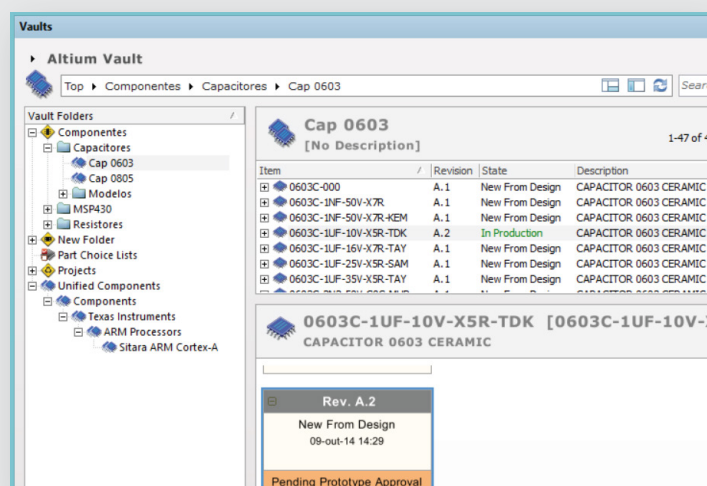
Vaults

Altium Vault

Top ▸ Componentes ▸ Capacitores ▸ Cap 0603

Sear

Vault Folders /
Componentes
Capacitores
Cap 0603
Cap 0805
Modelos
MSP430
Resistores
New Folder
Part Choice Lists
Projects
Unified Components
Components
Texas Instruments
ARM Processors
Sitara ARM Cortex-A

Cap 0603
[No Description]

1-47 of

| Item / | Revision | State | Description |
|---|---|---|---|
| 0603C-000 | A.1 | New From Design | CAPACITOR 0603 CERAMIC |
| 0603C-1NF-50V-X7R | A.1 | New From Design | CAPACITOR 0603 CERAMIC |
| 0603C-1NF-50V-X7R-KEM | A.1 | New From Design | CAPACITOR 0603 CERAMIC |
| 0603C-1UF-10V-X5R-TDK | A.2 | In Production | CAPACITOR 0603 CERAMIC |
| 0603C-1UF-16V-X7R-TAY | A.1 | New From Design | CAPACITOR 0603 CERAMIC |
| 0603C-1UF-25V-X5R-SAM | A.1 | New From Design | CAPACITOR 0603 CERAMIC |
| 0603C-1UF-35V-X5R-TAY | A.1 | New From Design | CAPACITOR 0603 CERAMIC |
| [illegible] | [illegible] | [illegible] | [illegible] |

0603C-1UF-10V-X5R-TDK [0603C-1UF-10V-
CAPACITOR 0603 CERAMIC

Rev. A.2
New From Design
09-out-14 14:29

Pending Prototype Approval